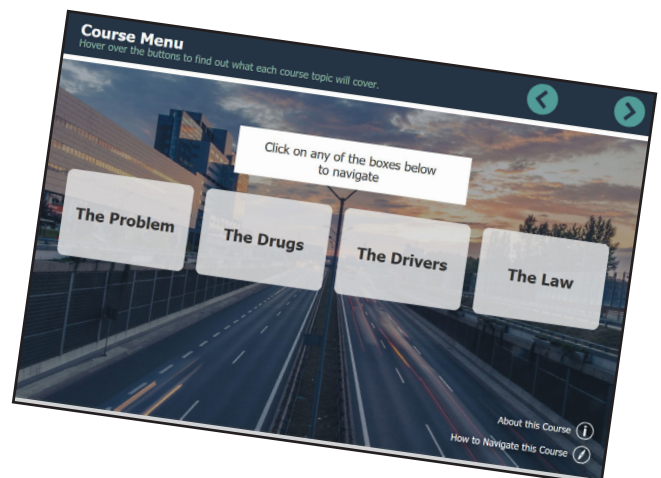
Course Menu
Hover over the buttons to find out what each course topic will cover.

Click on any of the boxes below to navigate

The Problem

The Drugs

The Drivers

The Law

About this Course

How to Navigate this Course